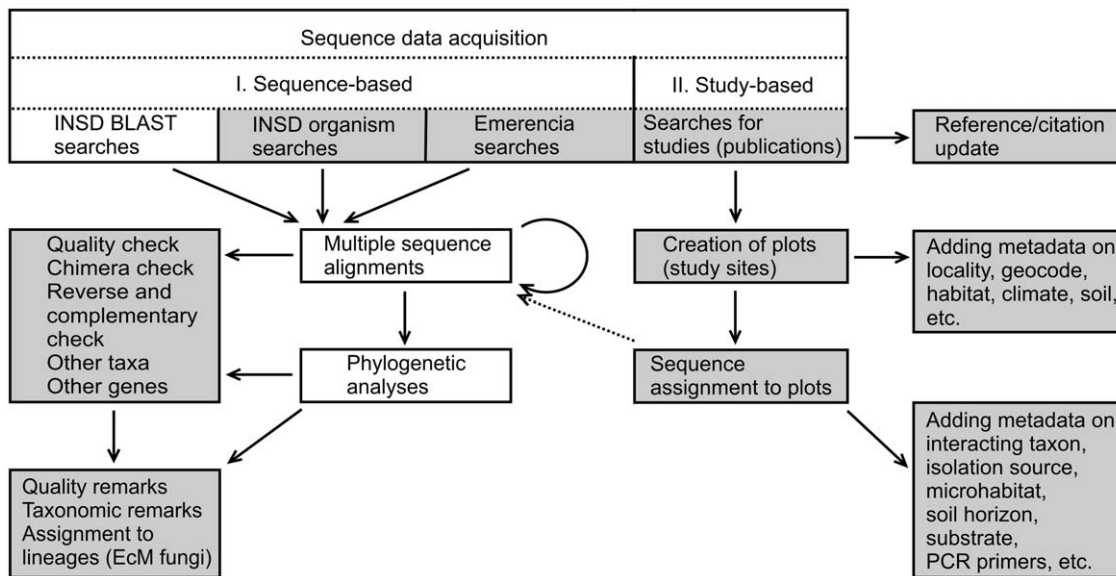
Sequence data acquisition

I. Sequence-based

II. Study-based

INSD BLAST searches

INSD organism searches

Emerencia searches

Searches for studies (publications)

Reference/citation update

Quality check
Chimera check
Reverse and complementary check
Other taxa
Other genes

Multiple sequence alignments

Creation of plots (study sites)

Adding metadata on locality, geocode, habitat, climate, soil, etc.

Phylogenetic analyses

Sequence assignment to plots

Adding metadata on interacting taxon, isolation source, microhabitat, soil horizon, substrate, PCR primers, etc.

Quality remarks
Taxonomic remarks
Assignment to lineages (EcM fungi)